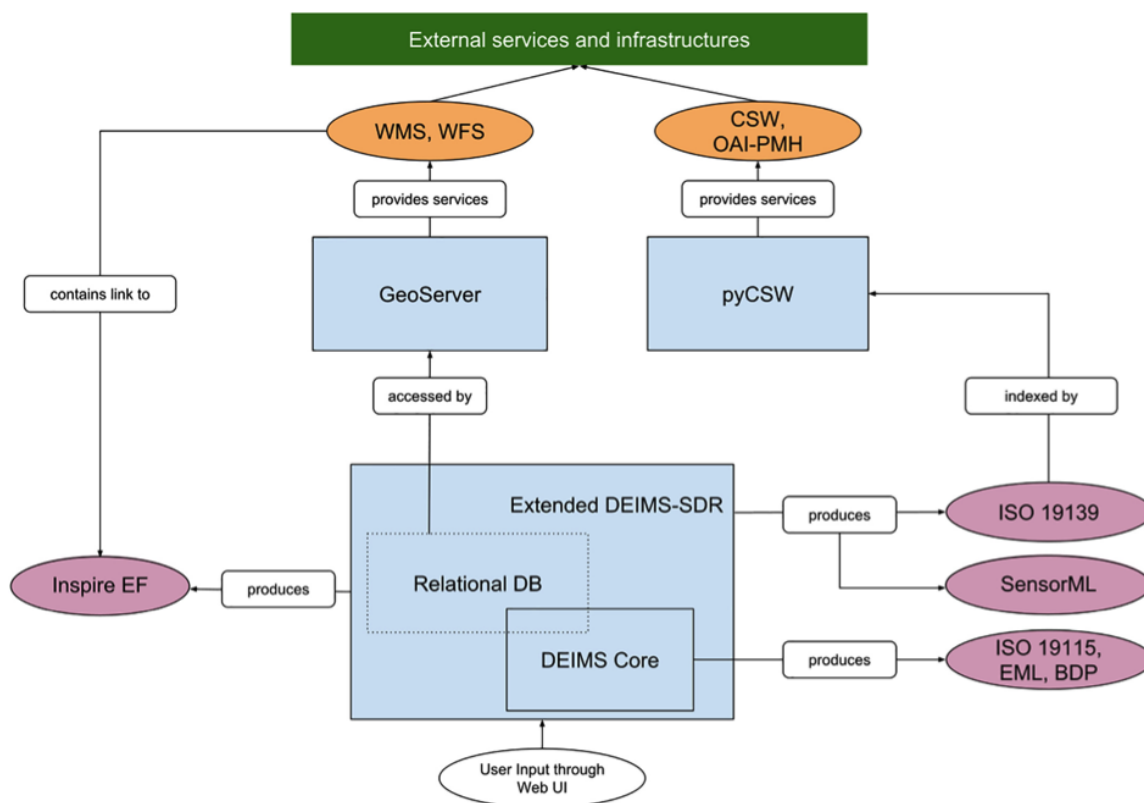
External services and infrastructures

WMS, WFS

CSW, OAI-PMH

provides services

provides services

contains link to

GeoServer

pyCSW

accessed by

indexed by

Extended DEIMS-SDR

produces

ISO 19139

Inspire EF

produces

Relational DB

SensorML

DEIMS Core

produces

ISO 19115, EML, BDP

User Input through Web UI